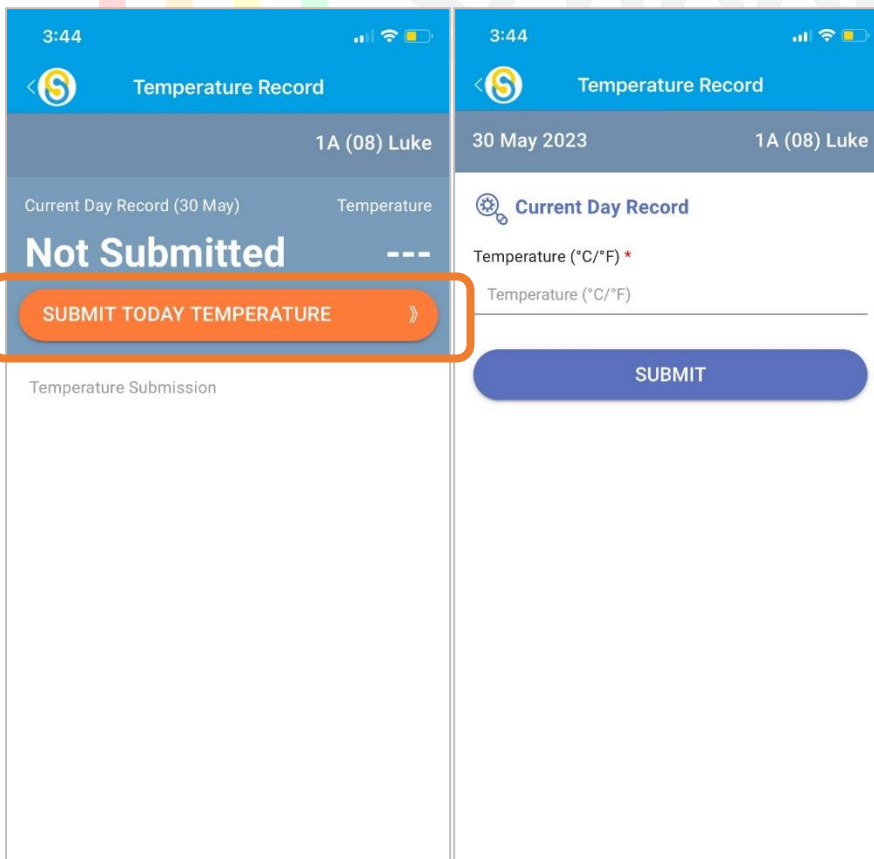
3:44

Temperature Record

1A (08) Luke

Current Day Record (30 May)

Temperature

Not Submitted

---

SUBMIT TODAY TEMPERATURE

Temperature Submission

3:44

Temperature Record

30 May 2023

1A (08) Luke

Current Day Record

Temperature (°C/°F) *

Temperature (°C/°F)

SUBMIT